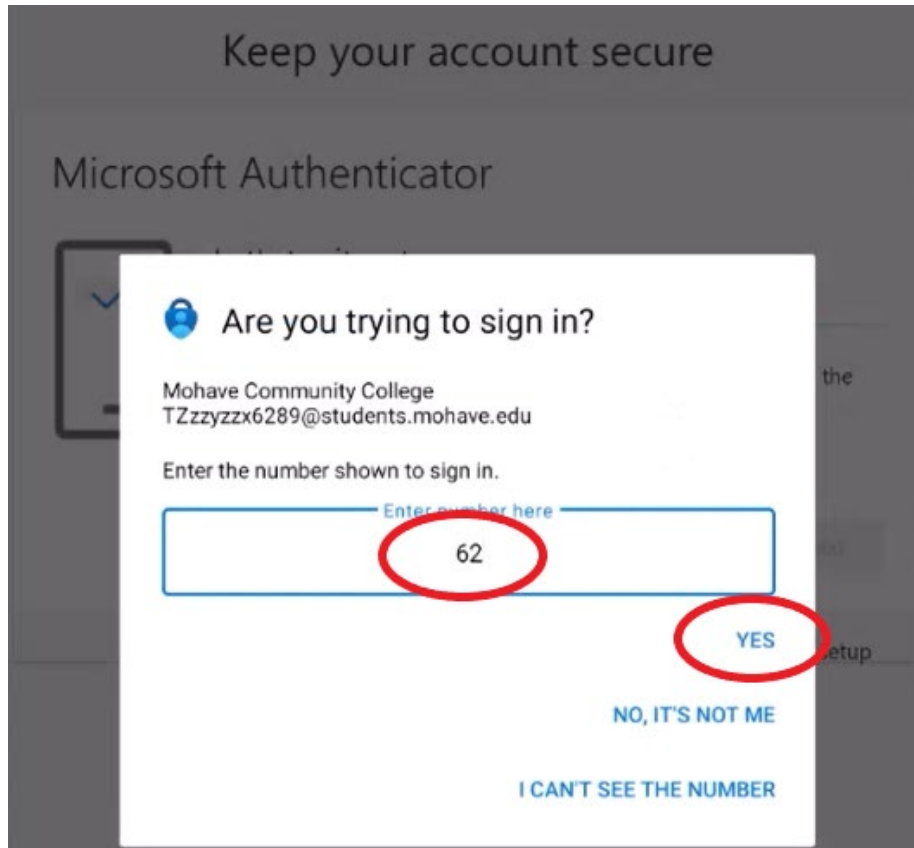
Keep your account secure

Microsoft Authenticator

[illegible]

the

Are you trying to sign in?

Mohave Community College
TZzzyzzx6289@students.mohave.edu

Enter the number shown to sign in.

Enter number here

62

YES

etup

NO, IT'S NOT ME

I CAN'T SEE THE NUMBER